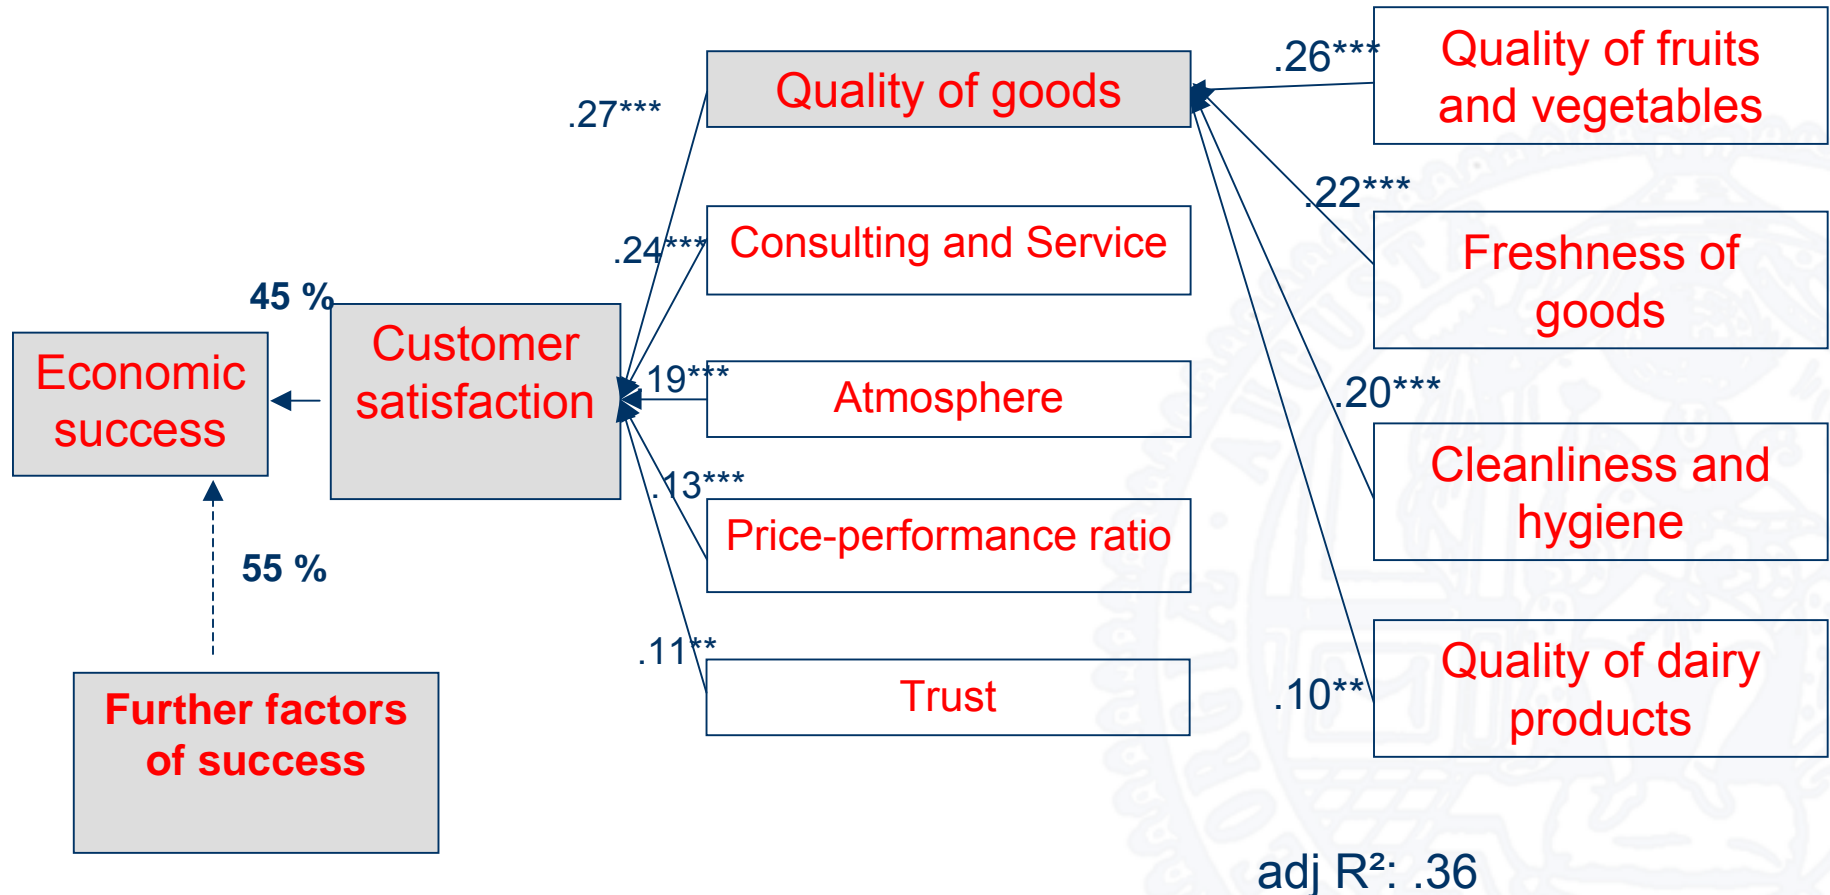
Economic success

45 %

Customer satisfaction

55 %

Further factors of success

.27***

Quality of goods

.24***

Consulting and Service

.19***

Atmosphere

.13***

Price-performance ratio

.11**

Trust

.26***

Quality of fruits and vegetables

.22***

Freshness of goods

.20***

Cleanliness and hygiene

.10**

Quality of dairy products

adj R²: .36